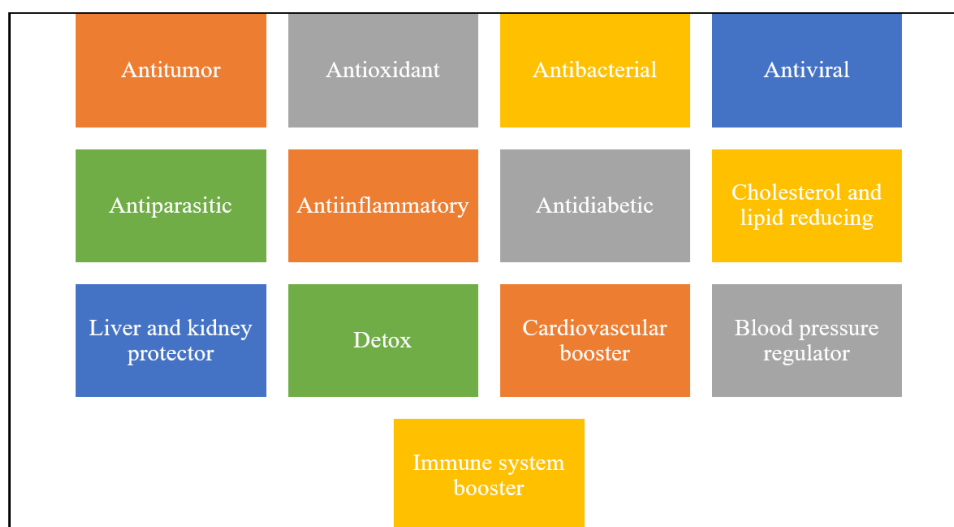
Antitumor

Antioxidant

Antibacterial

Antiviral

Antiparasitic

Antiinflammatory

Antidiabetic

Cholesterol and lipid reducing

Liver and kidney protector

Detox

Cardiovascular booster

Blood pressure regulator

Immune system booster